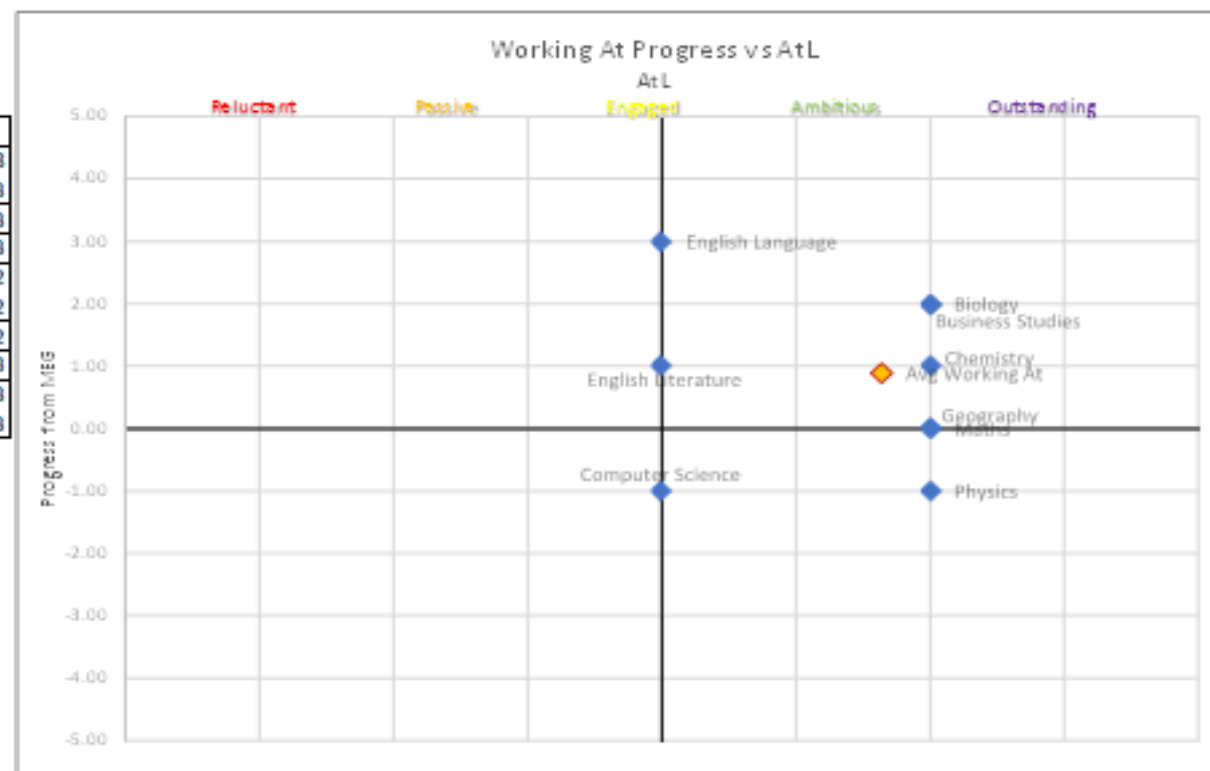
Working At Progress vs AtL

AtL

Reluctant

Passive

Engaged

Ambitious

Outstanding

5.00

4.00

3.00

2.00

1.00

0.00

-1.00

-2.00

-3.00

-4.00

-5.00

Progress from MEG

English Language

Biology

Business Studies

Chemistry

Avg Working At

English Literature

Geography

Maths

Computer Science

Physics